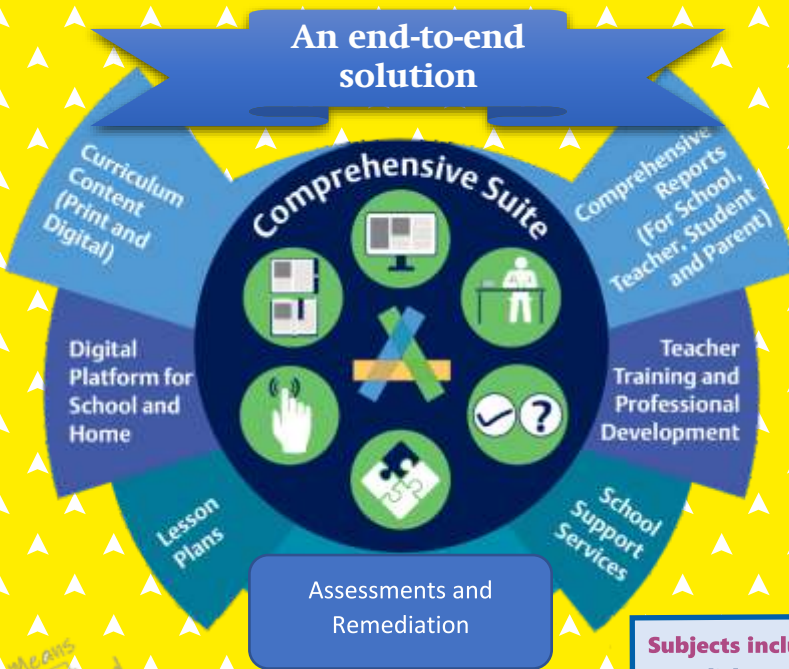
An end-to-end solution

Curriculum Content (Print and Digital)

Comprehensive Suite

Comprehensive Reports (For School, Teacher, Student and Parent)

Digital Platform for School and Home

Teacher Training and Professional Development

Lesson Plans

School Support Services

Assessments and Remediation

Means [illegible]

Subjects inclu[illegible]